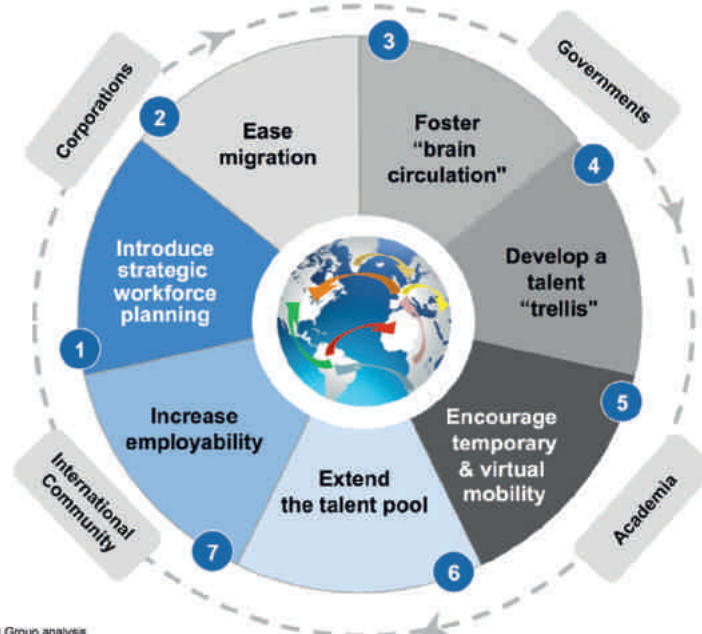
Corporations

Governments

Academia

International Community

1

Introduce strategic workforce planning

2

Ease migration

3

Foster "brain circulation"

4

Develop a talent "trellis"

5

Encourage temporary & virtual mobility

6

Extend the talent pool

7

Increase employability

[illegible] Group analysis